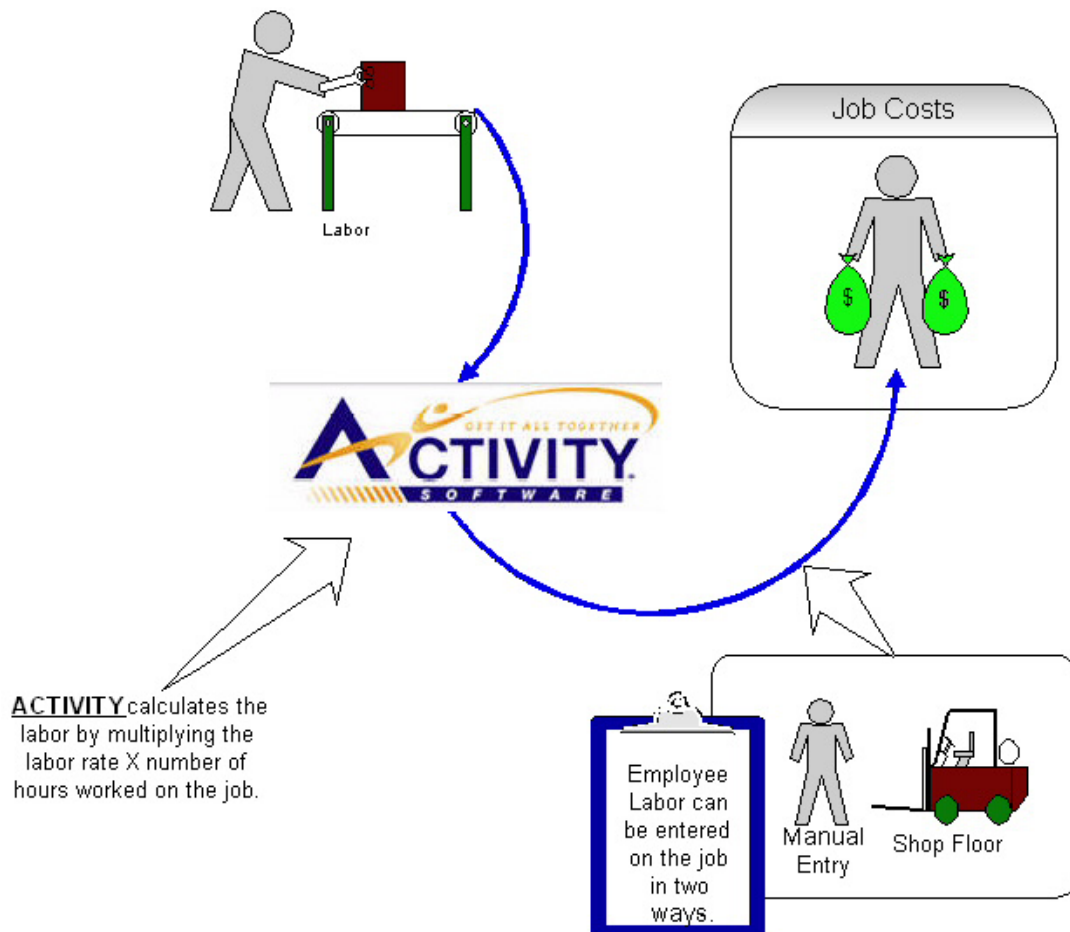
Labor

Job Costs

$

$

GET IT ALL TOGETHER
ACTIVITY
SOFTWARE

ACTIVITY calculates the labor by multiplying the labor rate X number of hours worked on the job.

Employee Labor can be entered on the job in two ways.

Manual Entry

Shop Floor